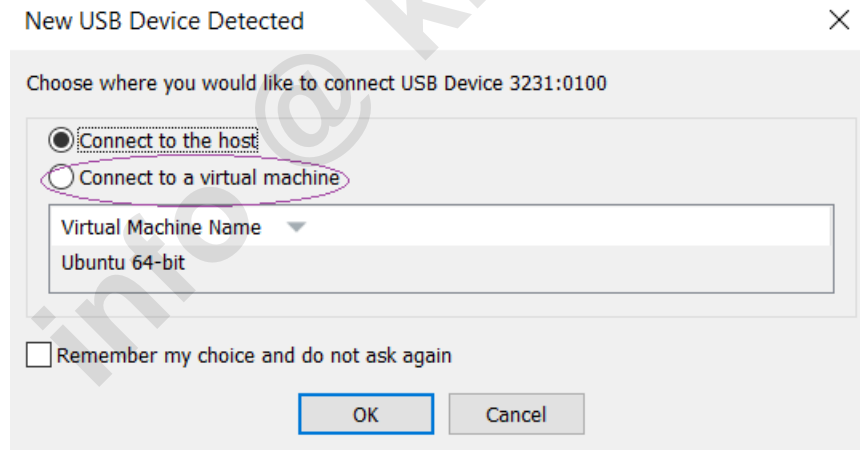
New USB Device Detected

Choose where you would like to connect USB Device 3231:0100

Connect to the host

Connect to a virtual machine

| Virtual Machine Name |
|---|
| Ubuntu 64-bit |

Remember my choice and do not ask again

OK

Cancel

info@ K